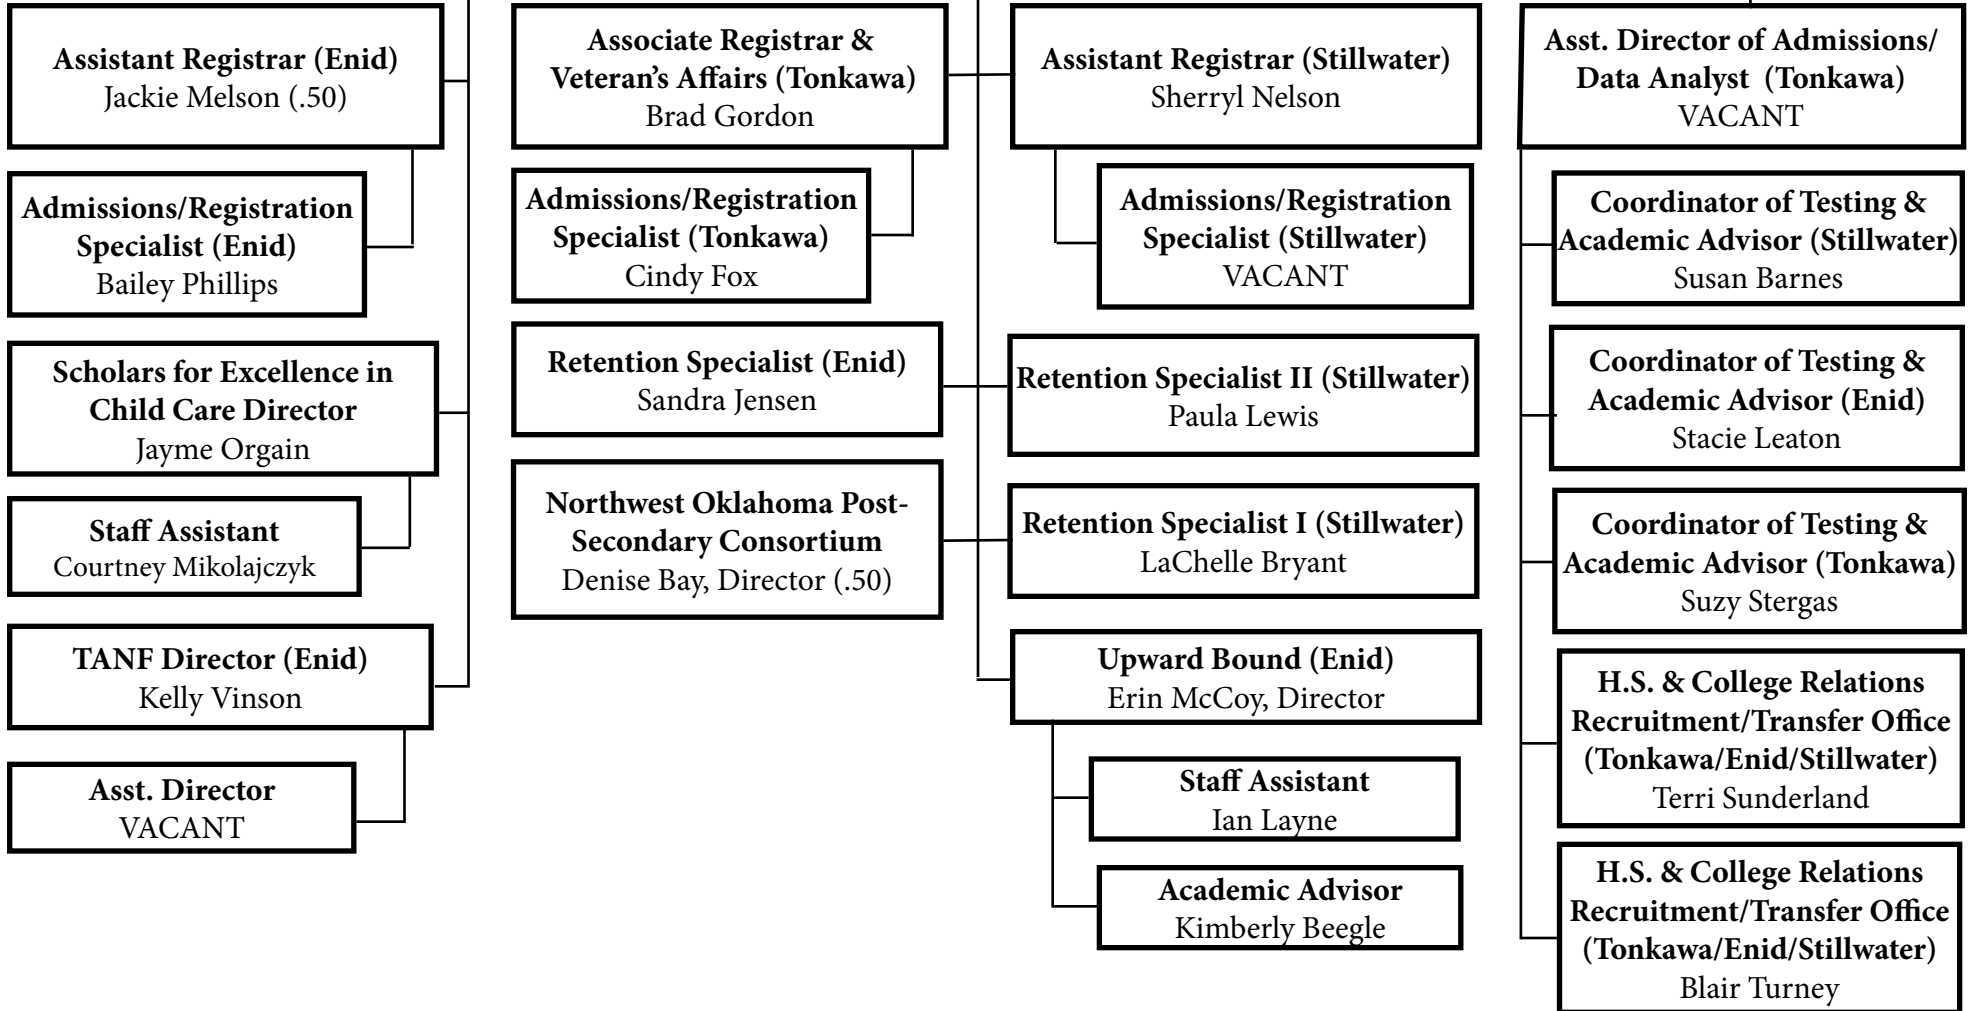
Assistant Registrar (Enid)
Jackie Melson (.50)

Admissions/Registration Specialist (Enid)
Bailey Phillips

Scholars for Excellence in Child Care Director
Jayme Orgain

Staff Assistant
Courtney Mikolajczyk

TANF Director (Enid)
Kelly Vinson

Asst. Director
VACANT

Associate Registrar & Veteran's Affairs (Tonkawa)
Brad Gordon

Admissions/Registration Specialist (Tonkawa)
Cindy Fox

Retention Specialist (Enid)
Sandra Jensen

Northwest Oklahoma Post-Secondary Consortium
Denise Bay, Director (.50)

Assistant Registrar (Stillwater)
Sherryl Nelson

Admissions/Registration Specialist (Stillwater)
VACANT

Retention Specialist II (Stillwater)
Paula Lewis

Retention Specialist I (Stillwater)
LaChelle Bryant

Upward Bound (Enid)
Erin McCoy, Director

Staff Assistant
Ian Layne

Academic Advisor
Kimberly Beegle

Asst. Director of Admissions/ Data Analyst (Tonkawa)
VACANT

Coordinator of Testing & Academic Advisor (Stillwater)
Susan Barnes

Coordinator of Testing & Academic Advisor (Enid)
Stacie Leaton

Coordinator of Testing & Academic Advisor (Tonkawa)
Suzy Stergas

H.S. & College Relations Recruitment/Transfer Office (Tonkawa/Enid/Stillwater)
Terri Sunderland

H.S. & College Relations Recruitment/Transfer Office (Tonkawa/Enid/Stillwater)
Blair Turney